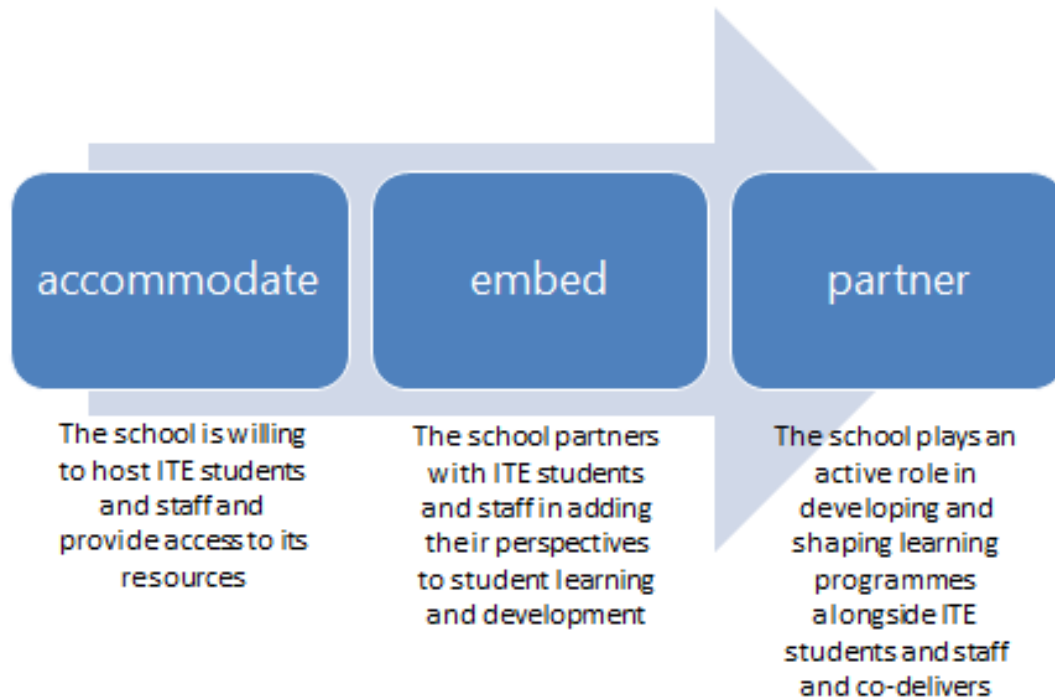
accommodate

embed

partner

The school is willing to host ITE students and staff and provide access to its resources

The school partners with ITE students and staff in adding their perspectives to student learning and development

The school plays an active role in developing and shaping learning programmes alongside ITE students and staff and co-delivers